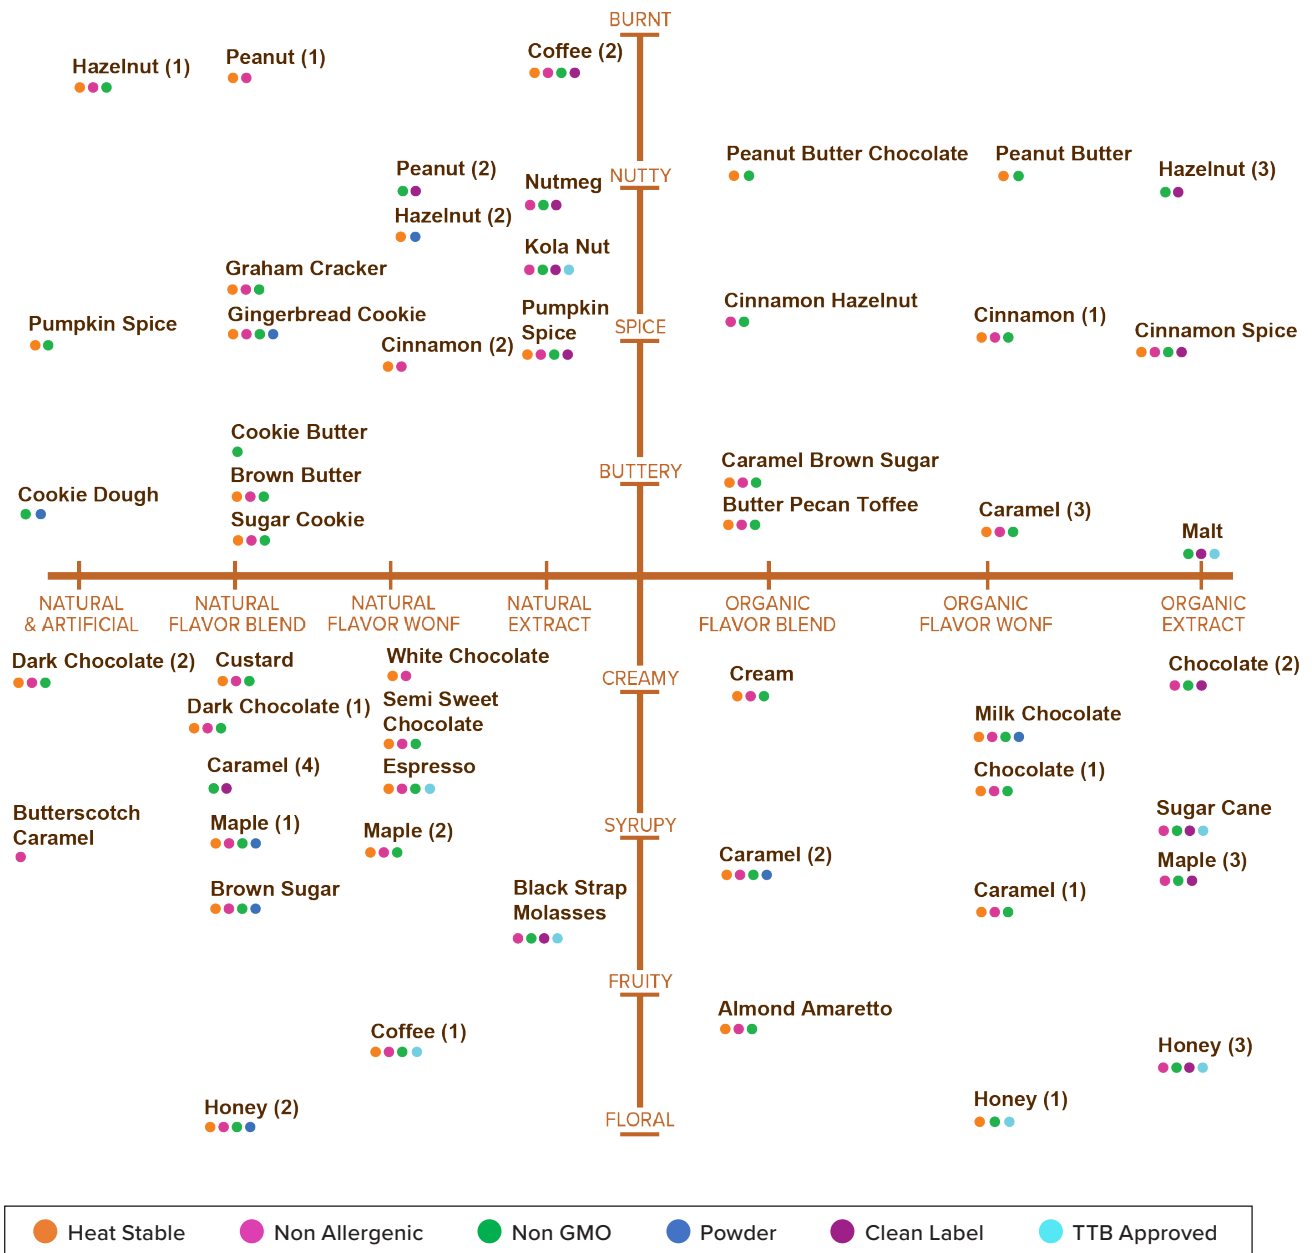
BURNT

Hazelnut (1)

Peanut (1)

Coffee (2)

NUTTY

Peanut (2)

Nutmeg

Peanut Butter Chocolate

Peanut Butter

Hazelnut (3)

Hazelnut (2)

Kola Nut

Graham Cracker

Pumpkin Spice

Gingerbread Cookie

Pumpkin Spice

SPICE

Cinnamon Hazelnut

Cinnamon (1)

Cinnamon Spice

Cinnamon (2)

Cookie Butter

BUTTERY

Caramel Brown Sugar

Brown Butter

Cookie Dough

Butter Pecan Toffee

Caramel (3)

Sugar Cookie

Malt

NATURAL & ARTIFICIAL

NATURAL FLAVOR BLEND

NATURAL FLAVOR WONF

NATURAL EXTRACT

ORGANIC FLAVOR BLEND

ORGANIC FLAVOR WONF

ORGANIC EXTRACT

Dark Chocolate (2)

Custard

White Chocolate

CREAMY

Cream

Chocolate (2)

Dark Chocolate (1)

Semi Sweet Chocolate

Milk Chocolate

Caramel (4)

Espresso

Chocolate (1)

Butterscotch Caramel

Maple (1)

Maple (2)

SYRUPY

Sugar Cane

Caramel (2)

Maple (3)

Brown Sugar

Black Strap Molasses

Caramel (1)

FRUITY

Almond Amaretto

Coffee (1)

Honey (3)

Honey (2)

Honey (1)

FLORAL

Heat Stable | Non Allergenic | Non GMO | Powder | Clean Label | TTB Approved